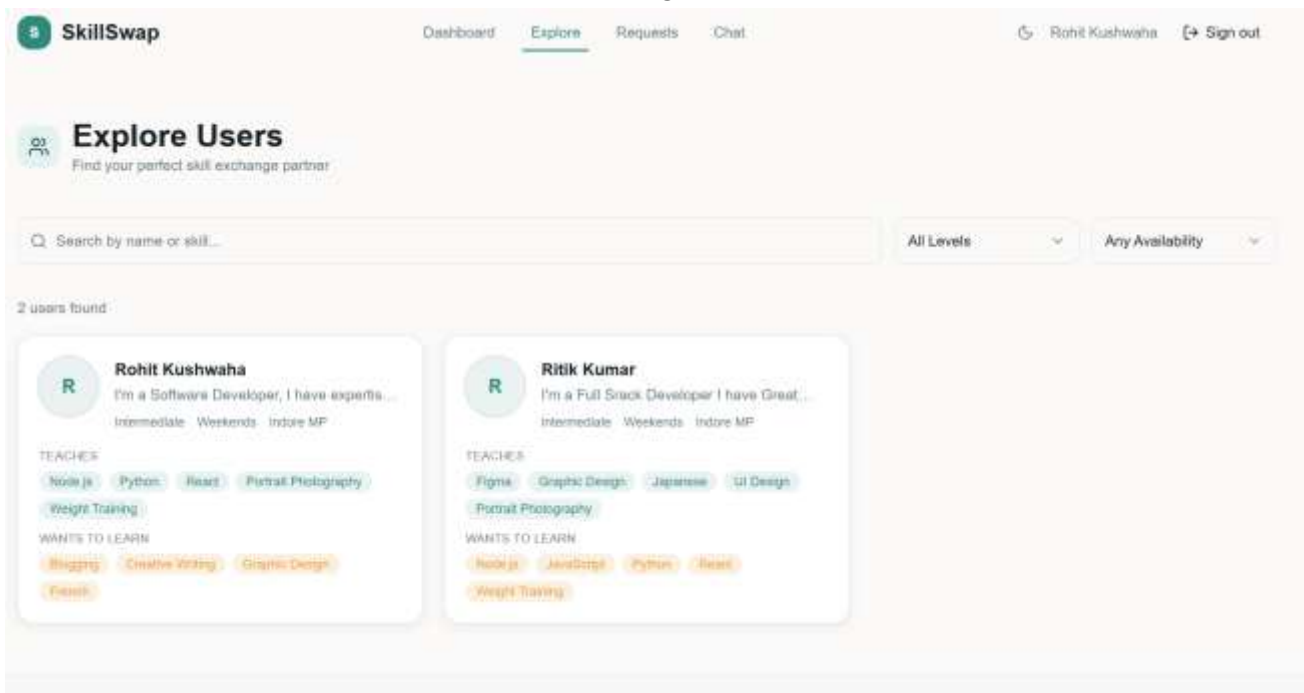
S SkillSwap

Dashboard Explore Requests Chat

Rohit Kushwaha [→ Sign out

Explore Users
Find your perfect skill exchange partner

Search by name or skill...

All Levels

Any Availability

2 users found

R
Rohit Kushwaha
I'm a Software Developer, I have expertis...
Intermediate Weekends Indore MP

TEACHES
Node.js Python React Portrait Photography Weight Training

WANTS TO LEARN
Blogging Creative Writing Graphic Design French

R
Ritik Kumar
I'm a Full Stack Developer I have Great...
Intermediate Weekends Indore MP

TEACHES
Figma Graphic Design Japanese UI Design Portrait Photography

WANTS TO LEARN
Node.js JavaScript Python React Weight Training